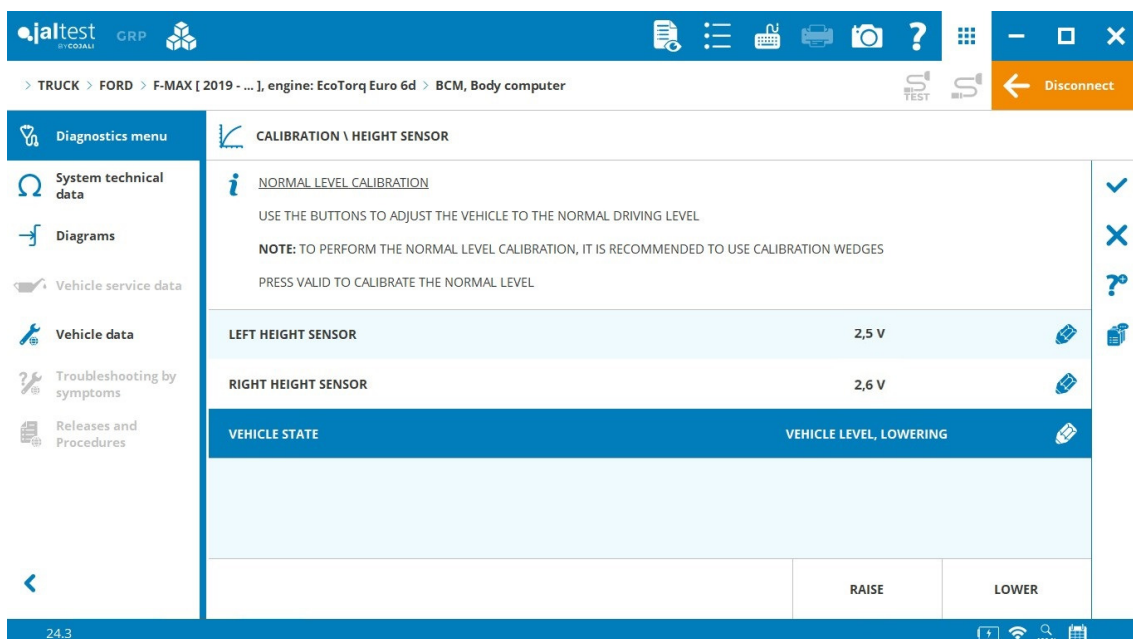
jaltest BY COJALI GRP

> TRUCK > FORD > F-MAX [ 2019 - ... ], engine: EcoTorq Euro 6d > BCM, Body computer

TEST

Disconnect

Diagnostics menu

System technical data

Diagrams

Vehicle service data

Vehicle data

Troubleshooting by symptoms

Releases and Procedures

CALIBRATION \ HEIGHT SENSOR

NORMAL LEVEL CALIBRATION

USE THE BUTTONS TO ADJUST THE VEHICLE TO THE NORMAL DRIVING LEVEL

NOTE: TO PERFORM THE NORMAL LEVEL CALIBRATION, IT IS RECOMMENDED TO USE CALIBRATION WEDGES

PRESS VALID TO CALIBRATE THE NORMAL LEVEL

| | |
|---|---|
| LEFT HEIGHT SENSOR | 2,5 V |
| RIGHT HEIGHT SENSOR | 2,6 V |
| VEHICLE STATE | VEHICLE LEVEL, LOWERING |

RAISE

LOWER

24.3